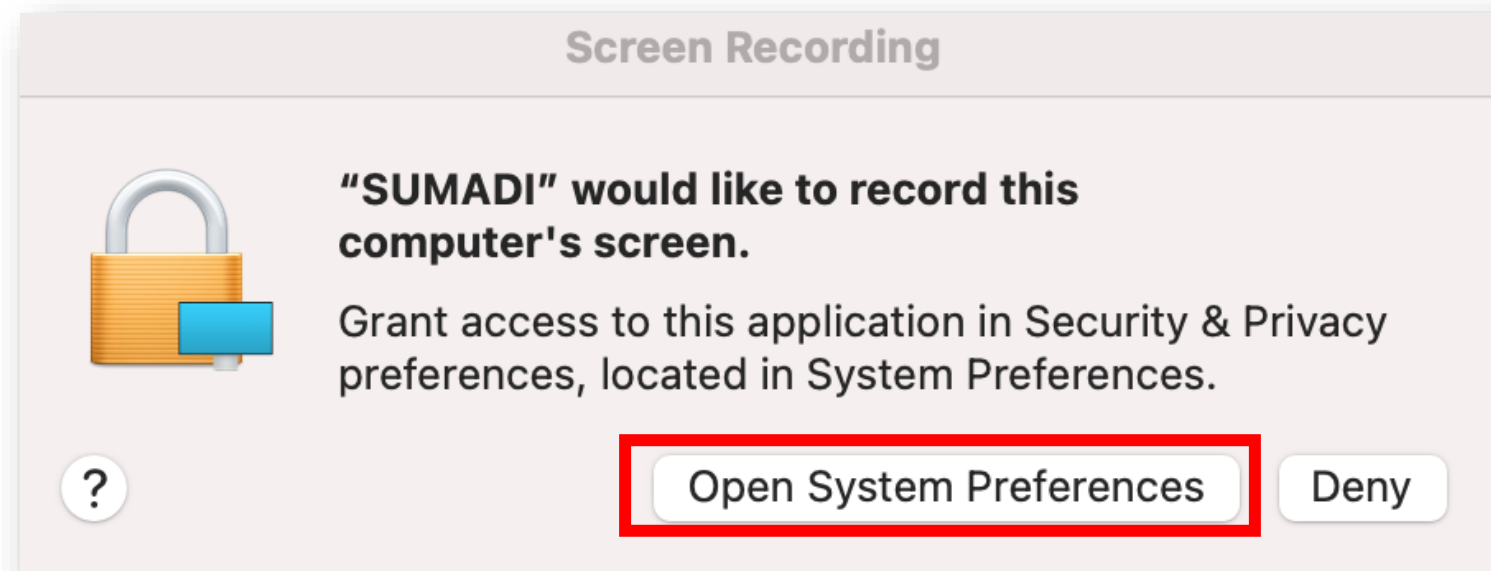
Screen Recording

“SUMADI” would like to record this computer's screen.

Grant access to this application in Security & Privacy preferences, located in System Preferences.

?

Open System Preferences

Deny